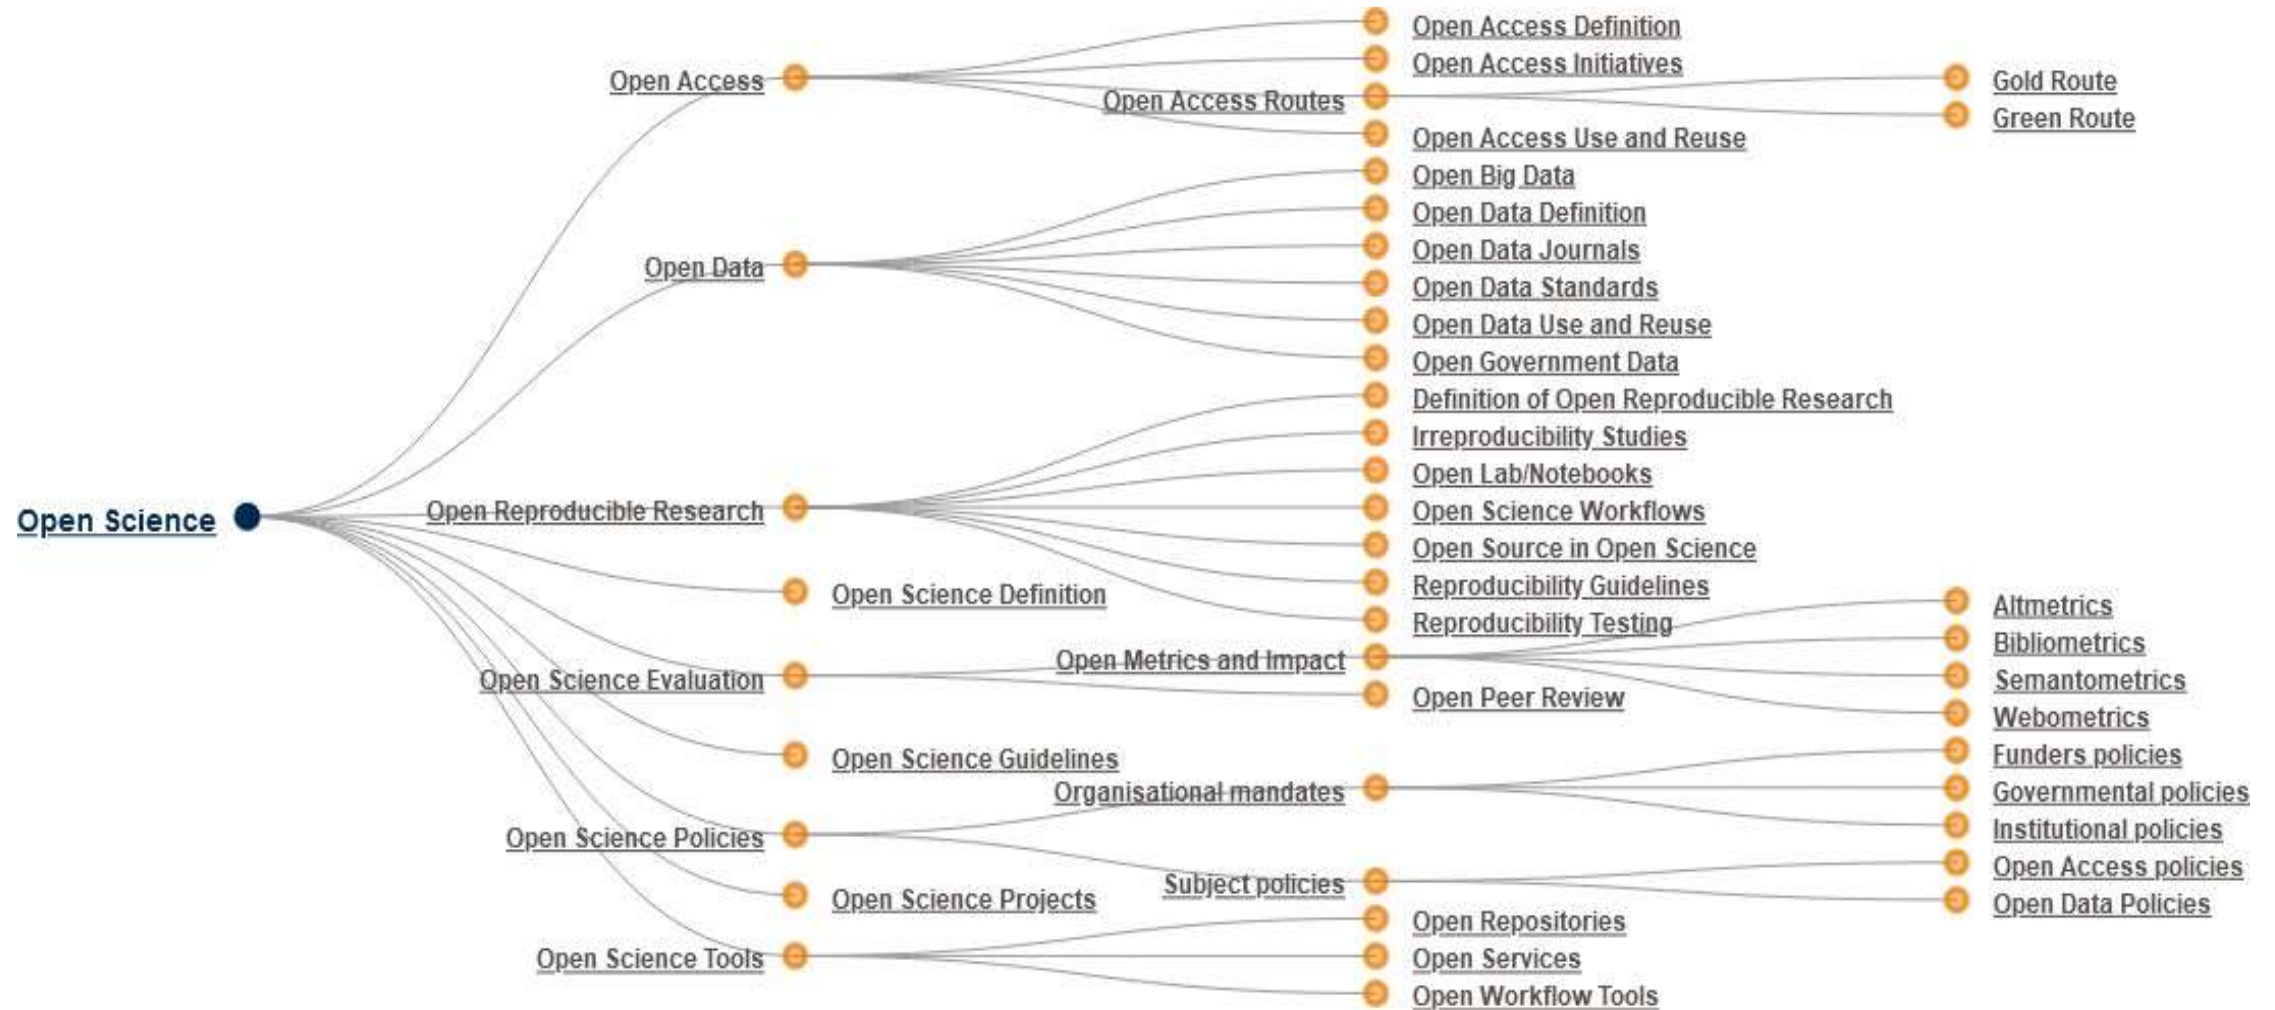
Open Science

Open Access
Open Access Definition
Open Access Initiatives
Open Access Routes
Gold Route
Green Route
Open Access Use and Reuse

Open Data
Open Big Data
Open Data Definition
Open Data Journals
Open Data Standards
Open Data Use and Reuse
Open Government Data

Open Reproducible Research
Definition of Open Reproducible Research
Irreproducibility Studies
Open Lab/Notebooks
Open Science Workflows
Open Source in Open Science
Reproducibility Guidelines
Reproducibility Testing

Open Science Definition

Open Science Evaluation
Open Metrics and Impact
Altmetrics
Bibliometrics
Semantometrics
Webometrics
Open Peer Review

Open Science Guidelines

Open Science Policies
Organisational mandates
Funders policies
Governmental policies
Institutional policies
Subject policies
Open Access policies
Open Data Policies

Open Science Projects

Open Science Tools
Open Repositories
Open Services
Open Workflow Tools